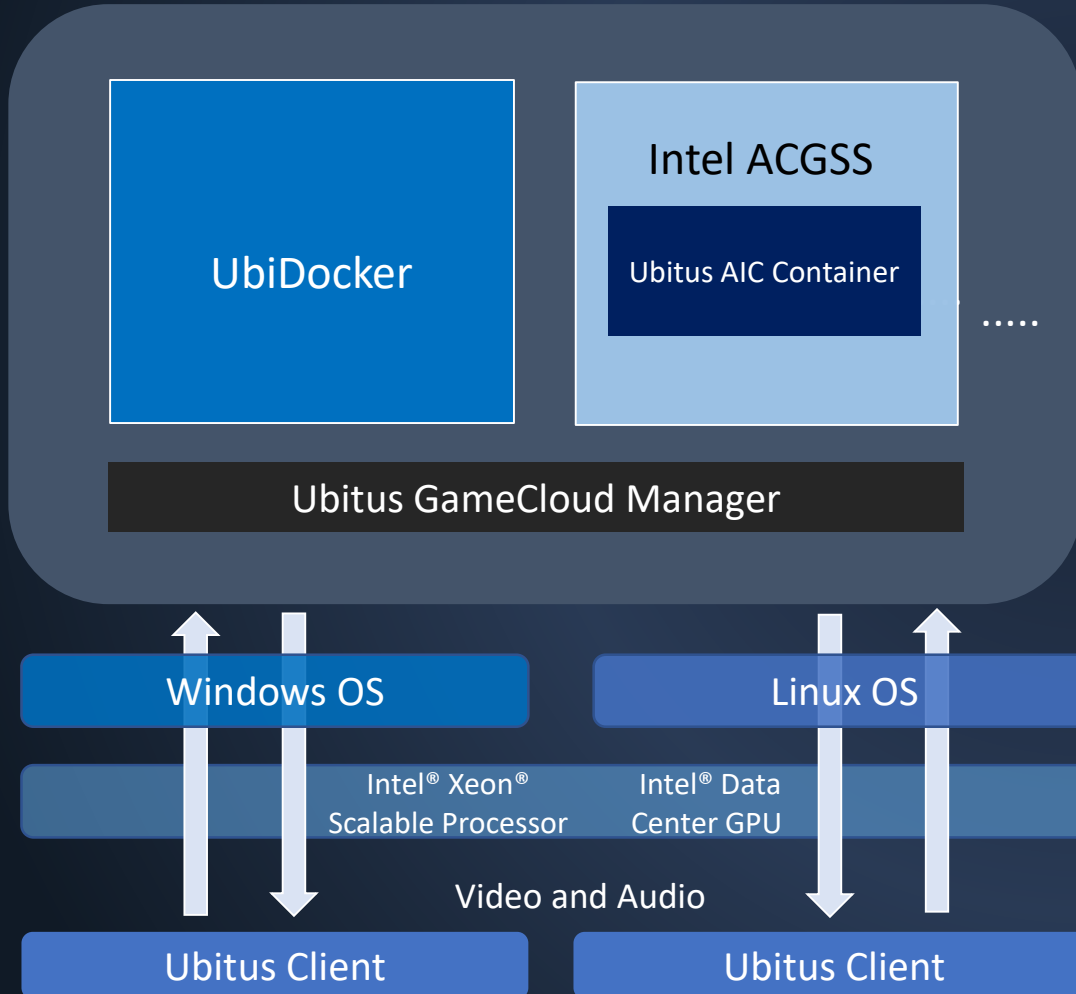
UbiDocker

Intel ACGSS

Ubitus AIC Container

.....

Ubitus GameCloud Manager

Windows OS

Linux OS

Intel® Xeon® Scalable Processor

Intel® Data Center GPU

Video and Audio

Ubitus Client

Ubitus Client